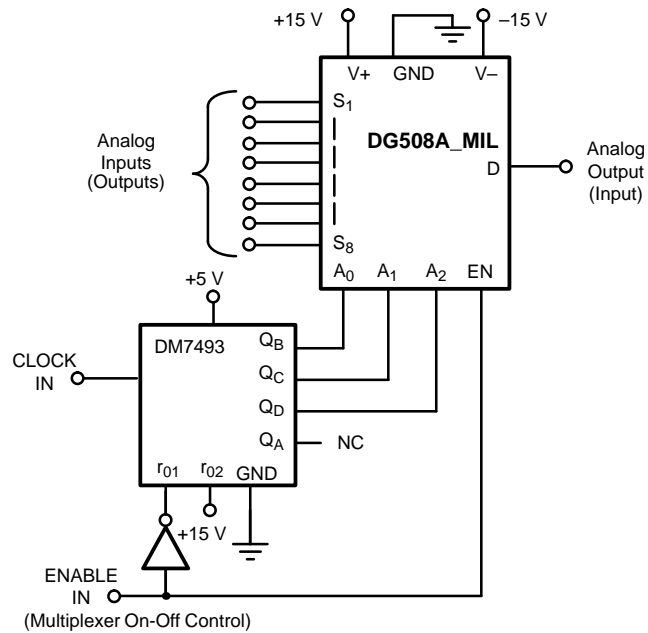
+15 V

GND

–15 V

V+

V–

$S_1$

DG508A_MIL

Analog Inputs (Outputs)

D

Analog Output (Input)

$S_8$

$A_0$

$A_1$

$A_2$

EN

+5 V

DM7493

$Q_B$

CLOCK IN

$Q_C$

$Q_D$

$Q_A$

NC

$r_{01}$

$r_{02}$

GND

+15 V

ENABLE IN

(Multiplexer On-Off Control)